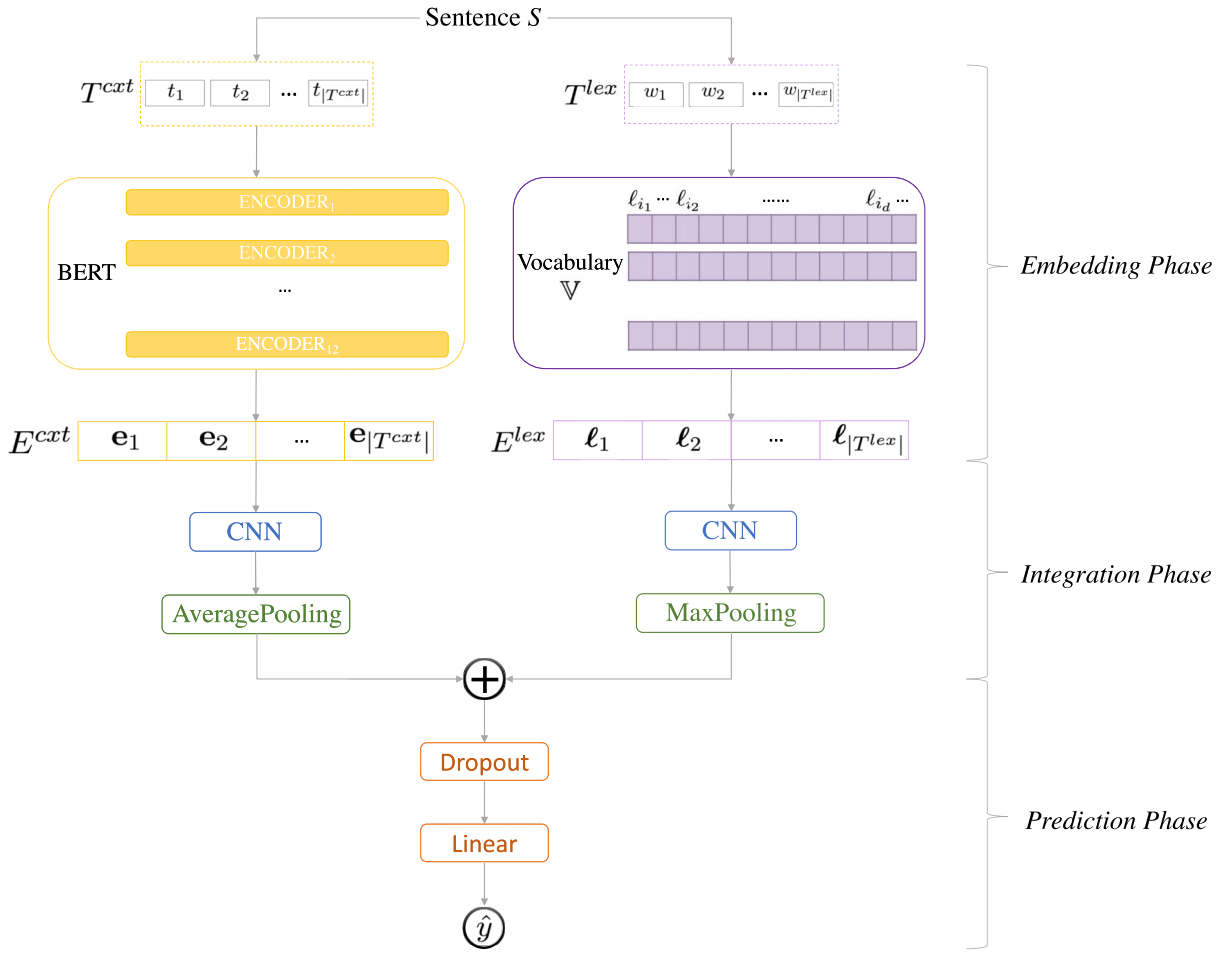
Sentence $S$

$T^{cxt}$ $t_1$ $t_2$ ... $t_{|T^{cxt}|}$

$T^{lex}$ $w_1$ $w_2$ ... $w_{|T^{lex}|}$

BERT

ENCODER$_1$

ENCODER$_2$

...

ENCODER$_{12}$

$\ell_{i_1}$ ... $\ell_{i_2}$ ...... $\ell_{i_d}$ ...

Vocabulary $\mathbb{V}$

Embedding Phase

$E^{cxt}$ $\mathbf{e}_1$ $\mathbf{e}_2$ ... $\mathbf{e}_{|T^{cxt}|}$

$E^{lex}$ $\boldsymbol{\ell}_1$ $\boldsymbol{\ell}_2$ ... $\boldsymbol{\ell}_{|T^{lex}|}$

CNN

CNN

Integration Phase

AveragePooling

MaxPooling

$\bigoplus$

Dropout

Prediction Phase

Linear

$\hat{y}$